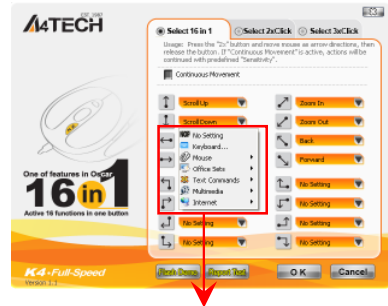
A4TECH

Select 16 in 1
Select 2xClick
Select 3xClick

Usage: Press the "2x" button and move mouse as arrow directions, then release the button. If "Continuous Movement" is active, actions will be continued with predefined "Sensitivity".

Continuous Movement

Scroll Up
Zoom In
Scroll Down
Zoom Out
No Setting
Keyboard...
Mouse
Office Sets
Text Commands
Multimedia
Internet
Back
Forward
No Setting
No Setting
No Setting
No Setting
No Setting

One of features in Oscar
16 in 1
Active 16 functions in one button

K4 - Full-Speed
Version 1.1

OK
Cancel